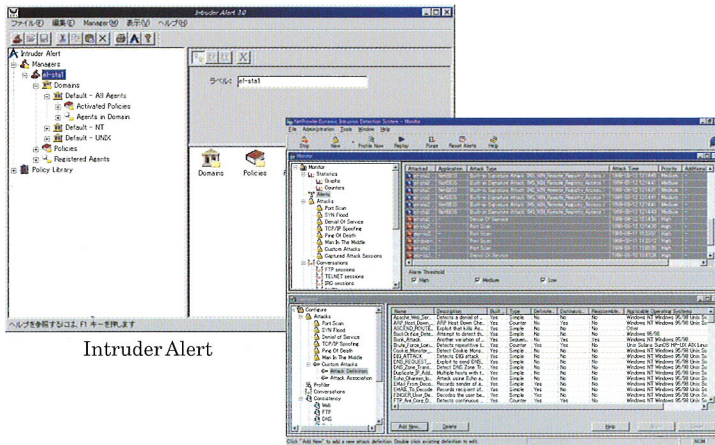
Intruder Alert 3.0

ファイル(F) 編集(E) Manager(M) 表示(V) ヘルプ(H)

Intruder Alert
Managers
el-sta1
Domains
Default - All Agents
Activated Policies
Agents in Domain
Default - NT
Default - UNIX
Policies
Registered Agents
Policy Library

ラベル: el-sta1

Domains
Policies

ヘルプを表示するには、F1 キーを押します

Intruder Alert

NetProwler-Dynamic Intrusion Detection System - Monitor
File Administration Tools Window Help
Profile Now Replay Purge Reset Alerts Help

Monitor
Statistics
Graphs
Counters
Alerts
Attacks
Port Scan
SYN Flood
Denial Of Service
TCP/IP Spoofing
Ping Of Death
Man In The Middle
Custom Attacks
Captured Attack Sessions
Conversations
FTP sessions
TELNET sessions
IRC sessions

Attacked Application Attack Type Attack Time Priority Additional

Alarm Threshold
High Medium Low

Configure
Attacks
Port Scan
SYN Flood
Denial of Service
TCP/IP Spoofing
Ping Of Death
Man In The Middle
Custom Attacks
Attack Definition
Attack Association
Profiler
Conversations
Consistency
Web
FTP
DNS

Name Description Built Type Definite... Exclusiv... Responsible... Applicable Operating Systems

Add New... Delete Help

Click "Add New" to add a new attack definition. Double click existing definition to edit.